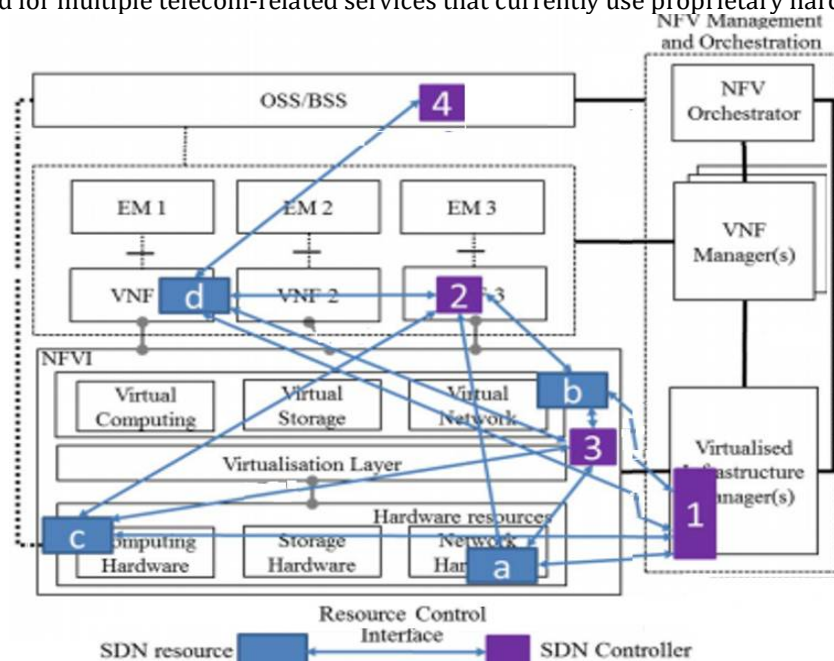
d for multiple telecom-related services that currently use proprietary hard

NFV Management and Orchestration

OSS/BSS

4

NFV Orchestrator

EM 1

EM 2

EM 3

VNF Manager(s)

VNF

d

VNF 2

2

3

NFVI

Virtual Computing

Virtual Storage

Virtual Network

b

3

Virtualisation Layer

Virtualised Infrastructure Manager(s)

Hardware resources

1

c

Computing Hardware

Storage Hardware

Network Har

a

SDN resource

Resource Control Interface

SDN Controller